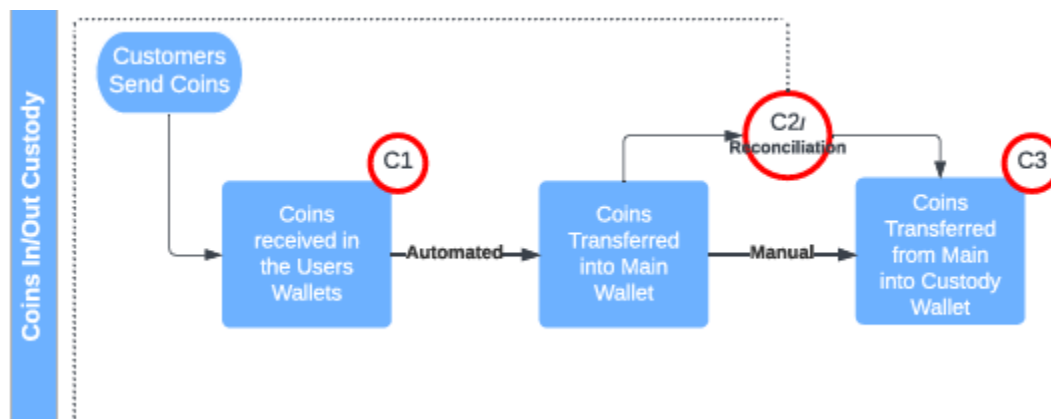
Coins In/Out Custody

Customers Send Coins

C1

Coins received in the Users Wallets

Automated

Coins Transferred into Main Wallet

C2/

Reconciliation

Manual

C3

Coins Transferred from Main into Custody Wallet